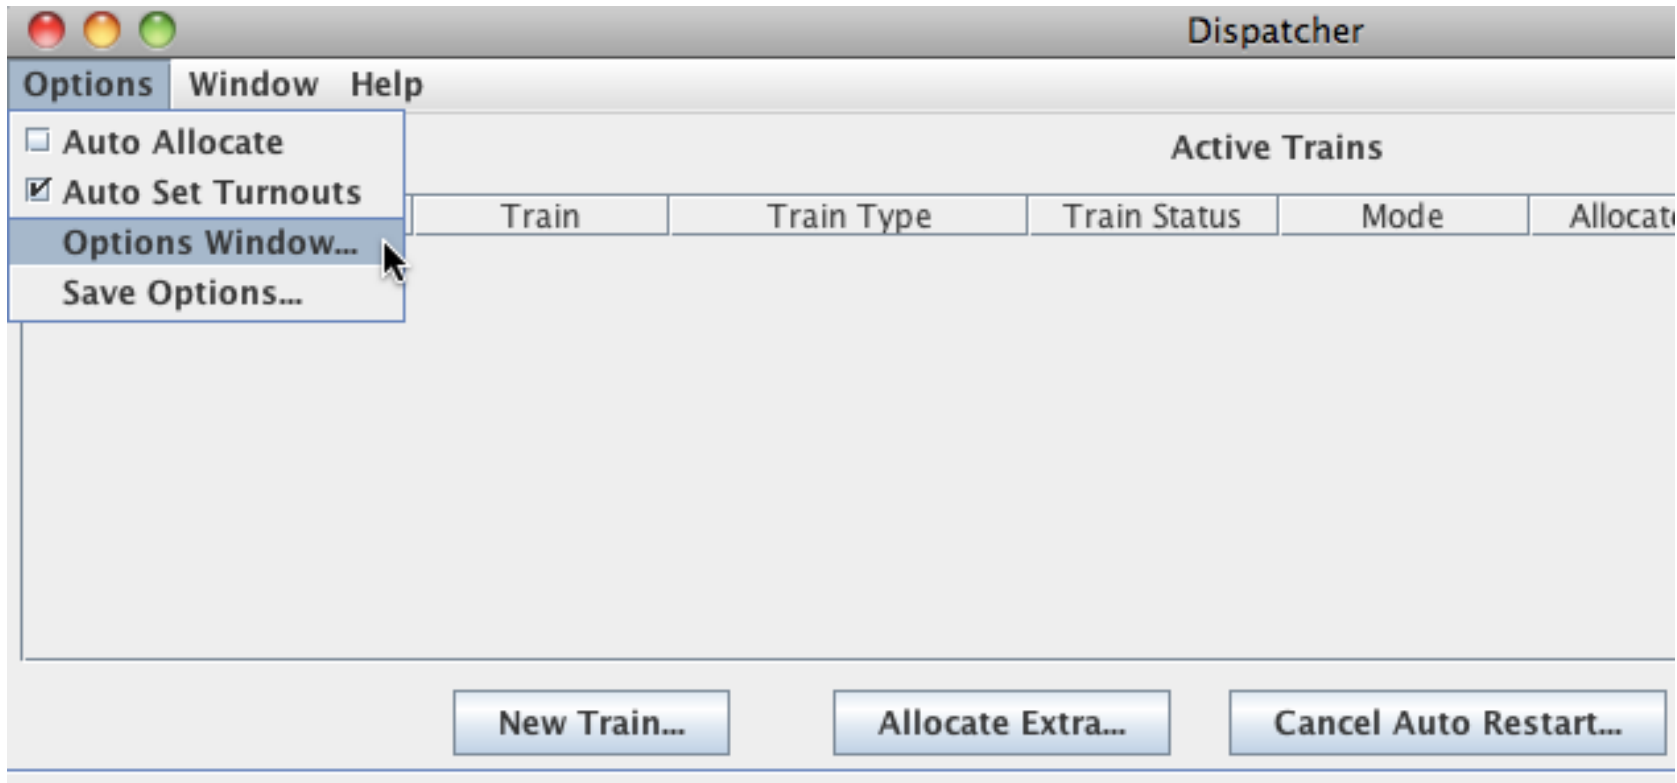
Dispatcher

Options Window Help

Auto Allocate
Auto Set Turnouts
Options Window...
Save Options...

Active Trains

| | Train | Train Type | Train Status | Mode | Allocat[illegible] |
|---|---|---|---|---|---|

New Train... Allocate Extra... Cancel Auto Restart...